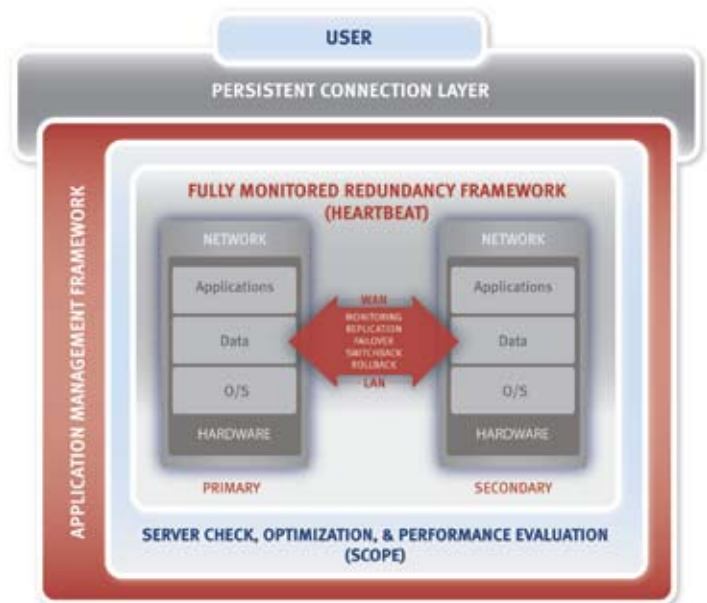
USER

PERSISTENT CONNECTION LAYER

APPLICATION MANAGEMENT FRAMEWORK

FULLY MONITORED REDUNDANCY FRAMEWORK (HEARTBEAT)

NETWORK

Applications

Data

O/S

HARDWARE

PRIMARY

WAN

MONITORING
REPLICATION
FAILOVER
SWITCHBACK
ROLLBACK

LAN

NETWORK

Applications

Data

O/S

HARDWARE

SECONDARY

SERVER CHECK, OPTIMIZATION, & PERFORMANCE EVALUATION (SCOPE)